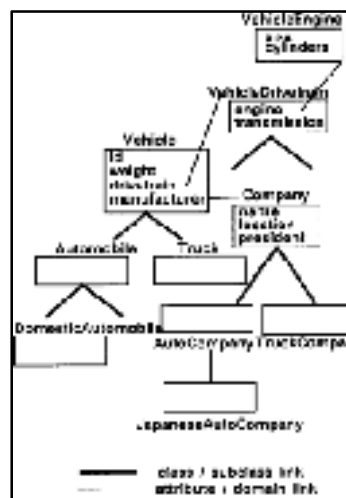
VehicleEngine
size
cylinders

VehicleDrivetrain
engine
transmission

Vehicle
id
weight
drivetrain
manufacturer

Company
name
location
president

Automobile
Truck

DomesticAutomobile

AutoCompany
TruckCompa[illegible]

JapaneseAutoCompany

class / subclass link
attribute / domain link